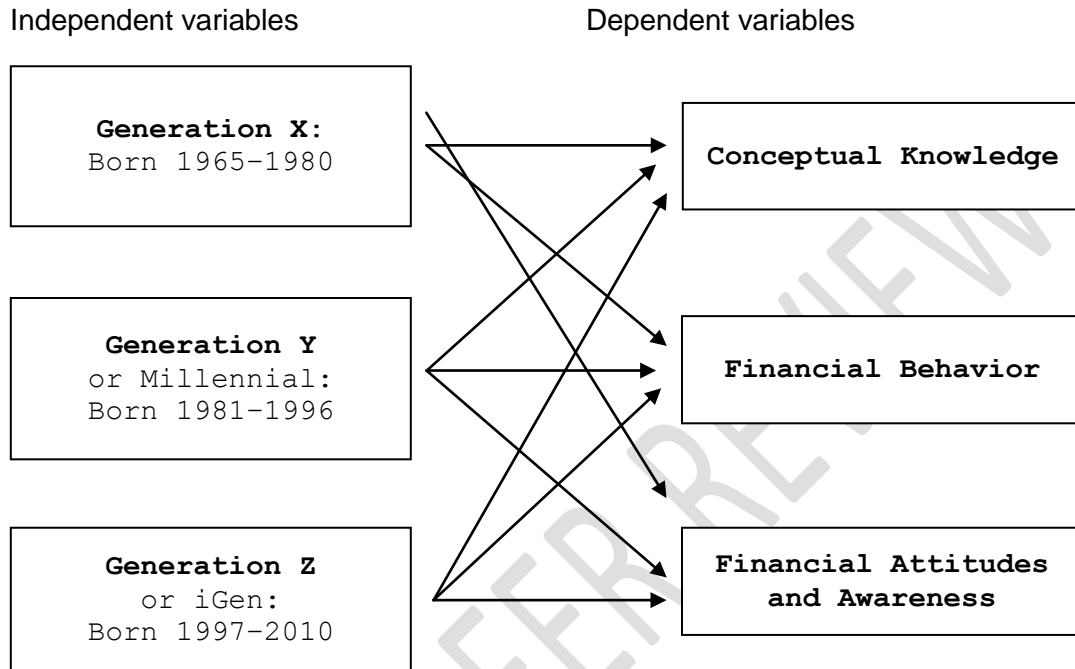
Independent variables

Dependent variables

**Generation X**: Born 1965–1980

**Generation Y** or Millennial: Born 1981–1996

**Generation Z** or iGen: Born 1997–2010

**Conceptual Knowledge**

**Financial Behavior**

**Financial Attitudes and Awareness**

EER REVIEW